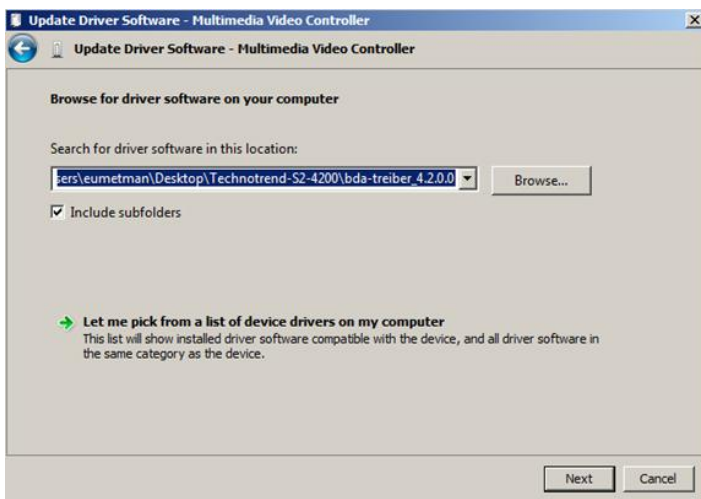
Update Driver Software - Multimedia Video Controller

Update Driver Software - Multimedia Video Controller

Browse for driver software on your computer

Search for driver software in this location:

sers\eumetman\Desktop\Technotrend-S2-4200\bda-treiber_4.2.0.0

Browse...

Include subfolders

Let me pick from a list of device drivers on my computer
This list will show installed driver software compatible with the device, and all driver software in the same category as the device.

Next

Cancel